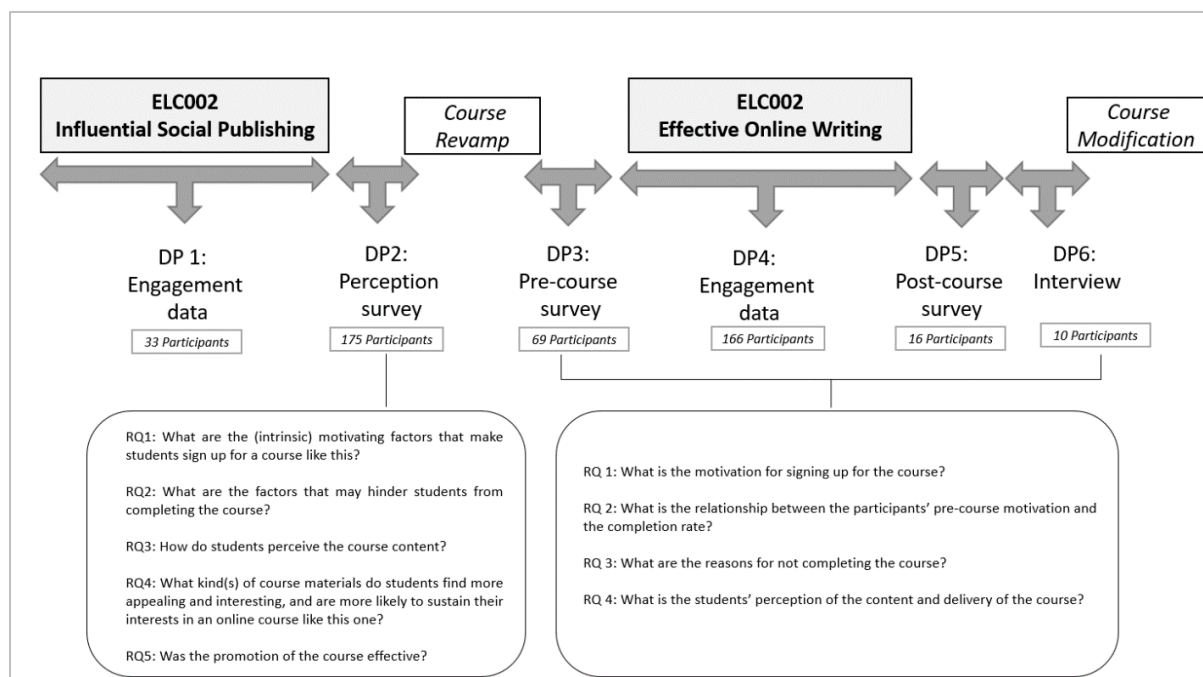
ELC002
Influential Social Publishing

Course Revamp

ELC002
Effective Online Writing

Course Modification

DP 1: Engagement data

33 Participants

DP2: Perception survey

175 Participants

DP3: Pre-course survey

69 Participants

DP4: Engagement data

166 Participants

DP5: Post-course survey

16 Participants

DP6: Interview

10 Participants

RQ1: What are the (intrinsic) motivating factors that make students sign up for a course like this?

RQ2: What are the factors that may hinder students from completing the course?

RQ3: How do students perceive the course content?

RQ4: What kind(s) of course materials do students find more appealing and interesting, and are more likely to sustain their interests in an online course like this one?

RQ5: Was the promotion of the course effective?

RQ 1: What is the motivation for signing up for the course?

RQ 2: What is the relationship between the participants' pre-course motivation and the completion rate?

RQ 3: What are the reasons for not completing the course?

RQ 4: What is the students' perception of the content and delivery of the course?